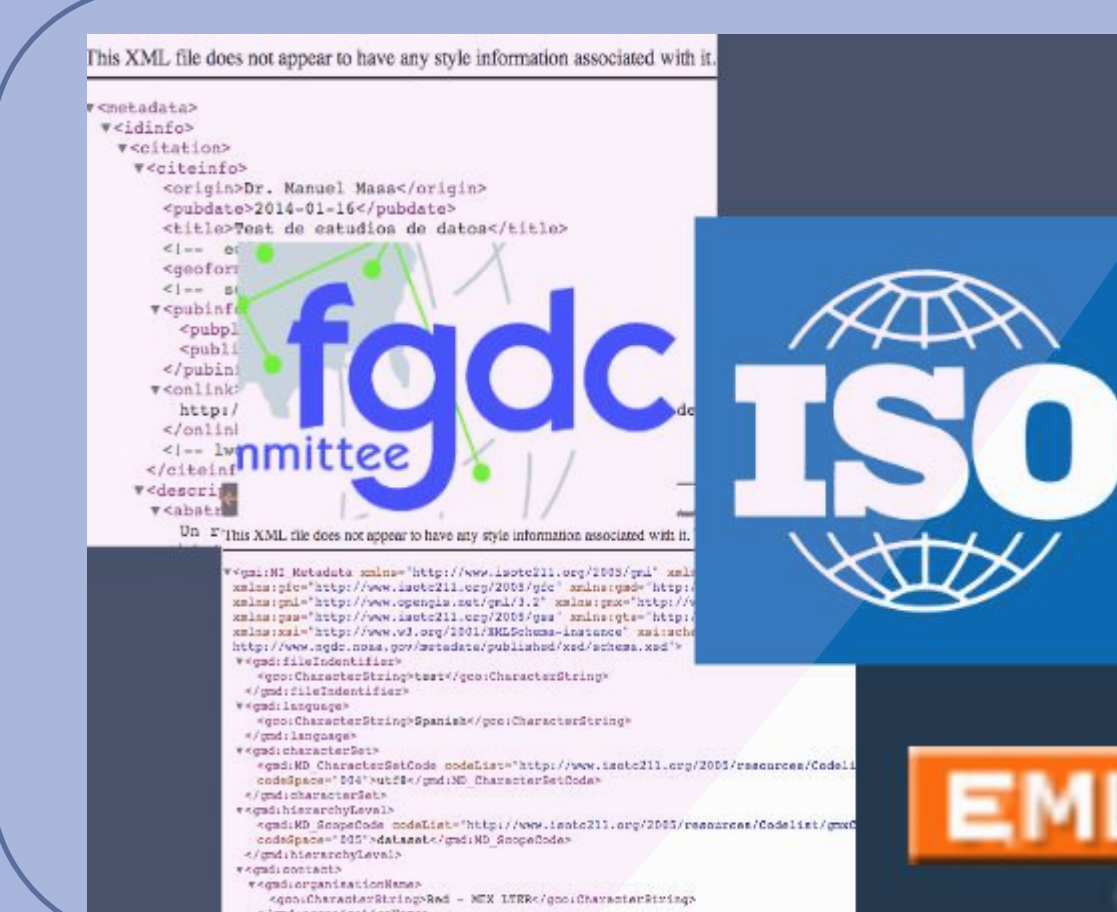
This XML file does not appear to have any style information associated with it.

▾<metadata>
▾<idinfo>
▾<citation>
▾<citeinfo>
<origin>Dr. Manuel Maas</origin>
<pubdate>2014-01-16</pubdate>
<title>Test de estudios de datos</title>
<!-- e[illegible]
<geofor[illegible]
<!-- s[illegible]
▾<pubinf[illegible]
<pubpl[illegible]
<publi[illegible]
</pubin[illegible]
▾<onlink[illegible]
http:/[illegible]
</onlin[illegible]
<!-- lw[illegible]
</citeinf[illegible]
▾<descri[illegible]
▾<abatr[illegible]
Un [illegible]

fgdc
nmittee

de

ISO

EM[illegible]

This XML file does not appear to have any style information associated with it.

▾<gmi:MI_Metadata xmlns="http://www.isotc211.org/2005/gmi" xmlns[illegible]
xmlns:gco="http://www.isotc211.org/2005/gco" xmlns:gmd="http:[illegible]
xmlns:gml="http://www.opengis.net/gml/3.2" xmlns:gmx="http://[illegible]
xmlns:gss="http://www.isotc211.org/2005/gss" xmlns:gts="http:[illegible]
xmlns:xsi="http://www.w3.org/2001/XMLSchema-instance" xsi:sche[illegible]
http://www.ngdc.noaa.gov/metadata/published/xsd/schema.xsd">
▾<gmd:fileIndentifier>
<gco:CharacterString>test</gco:CharacterString>
</gmd:fileIndentifier>
▾<gmd:language>
<gco:CharacterString>Spanish</gco:CharacterString>
</gmd:language>
▾<gmd:characterSet>
<gmd:MD_CharacterSetCode codeList="http://www.isotc211.org/2005/resources/Codeli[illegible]
codeSpace="004">utf8</gmd:MD_CharacterSetCode>
</gmd:characterSet>
▾<gmd:hierarchyLevel>
<gmd:MD_ScopeCode codeList="http://www.isotc211.org/2005/resources/Codelist/gmxC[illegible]
codeSpace="005">dataset</gmd:MD_ScopeCode>
</gmd:hierarchyLevel>
▾<gmd:contact>
▾<gmd:organizationName>
<gco:CharacterString>Red - MEX LTER</gco:CharacterString>